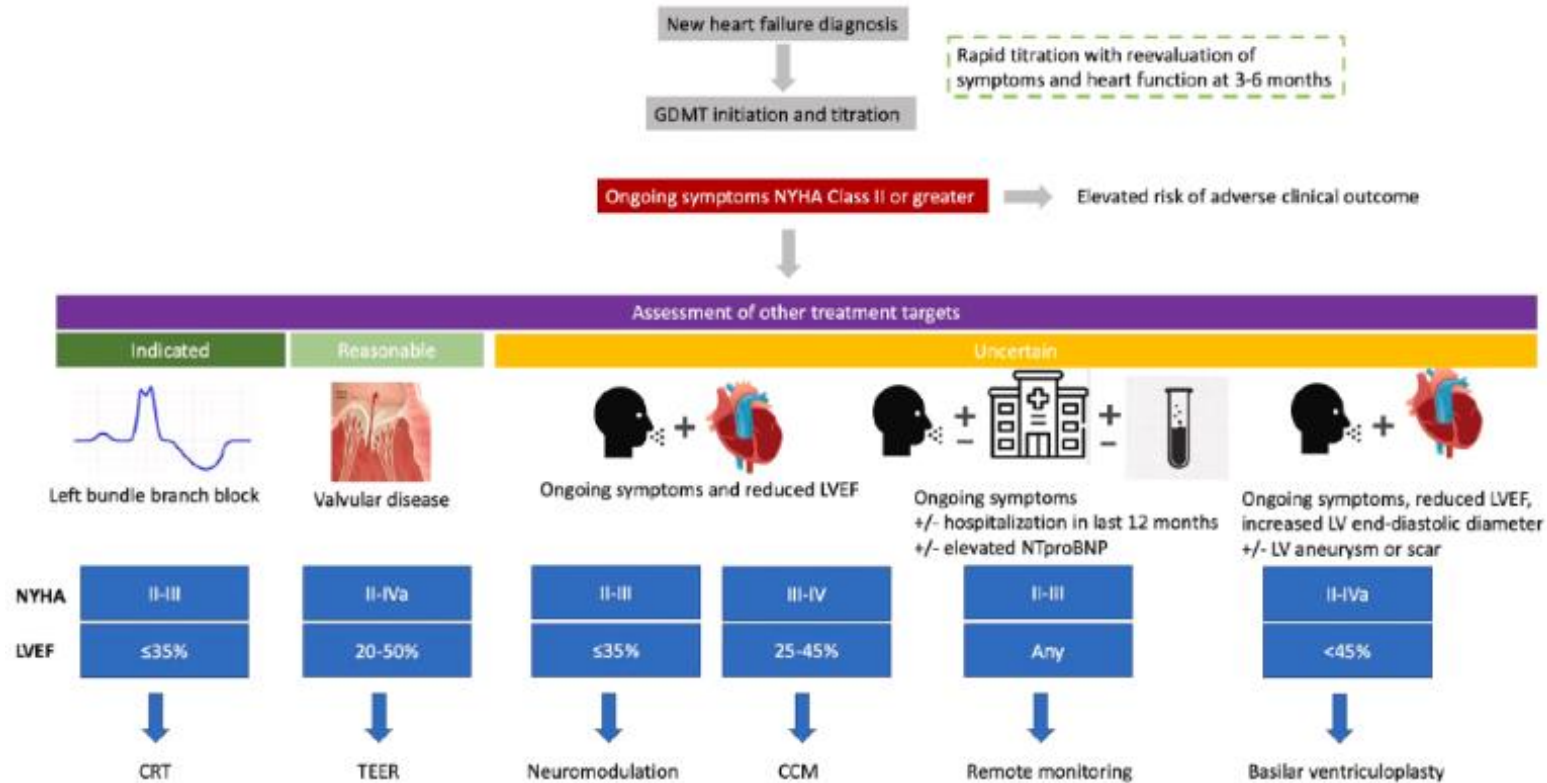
New heart failure diagnosis

GDMT initiation and titration

Rapid titration with reevaluation of symptoms and heart function at 3-6 months

Ongoing symptoms NYHA Class II or greater

Elevated risk of adverse clinical outcome

Assessment of other treatment targets

Indicated

Reasonable

Uncertain

Left bundle branch block

Valvular disease

Ongoing symptoms and reduced LVEF

Ongoing symptoms
+/- hospitalization in last 12 months
+/- elevated NTproBNP

Ongoing symptoms, reduced LVEF, increased LV end-diastolic diameter
+/- LV aneurysm or scar

| | | | | | | |
|---|---|---|---|---|---|---|
| NYHA | II-III | II-IVa | II-III | III-IV | II-III | II-IVa |
| LVEF | ≤35% | 20-50% | ≤35% | 25-45% | Any | <45% |

CRT

TEER

Neuromodulation

CCM

Remote monitoring

Basilar ventriculoplasty